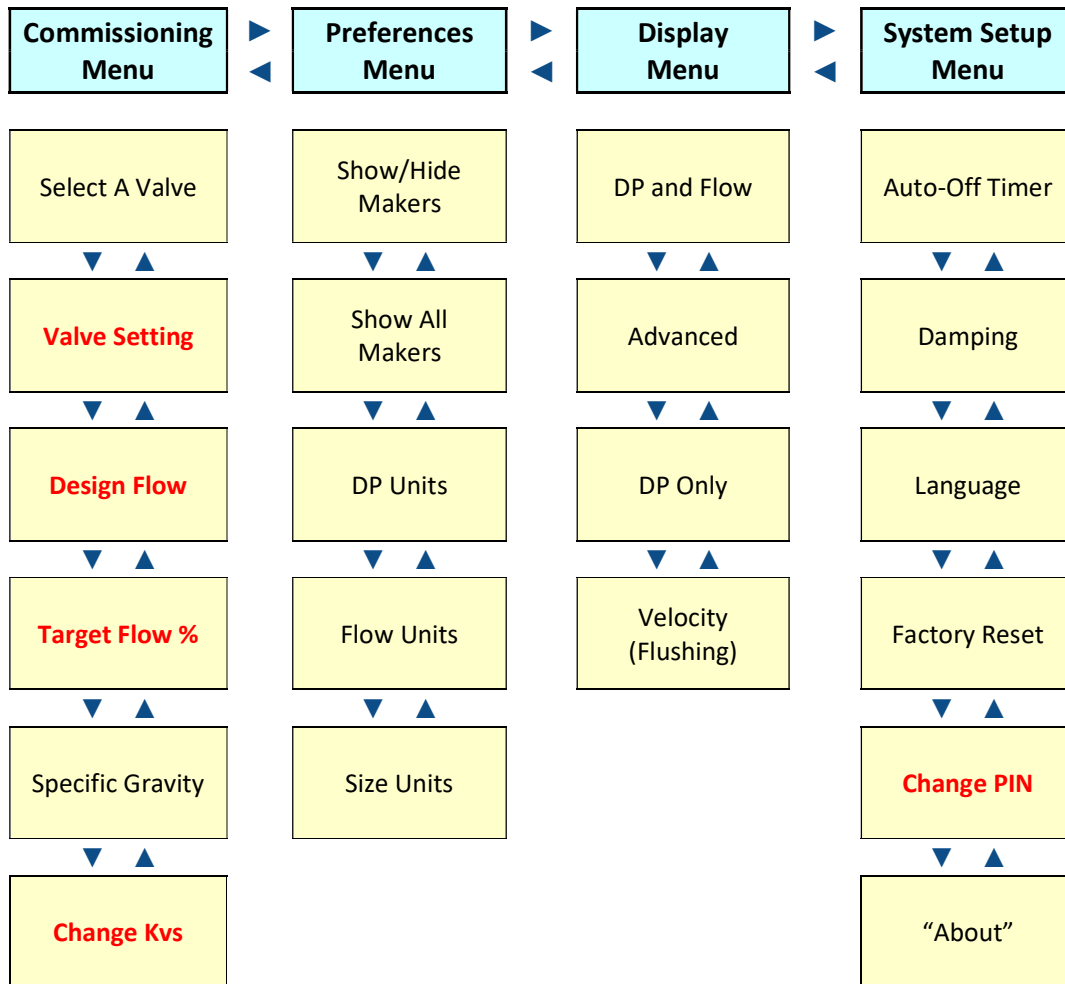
Commissioning Menu

Select A Valve

Valve Setting

Design Flow

Target Flow %

Specific Gravity

Change Kvs

Preferences Menu

Show/Hide Makers

Show All Makers

DP Units

Flow Units

Size Units

Display Menu

DP and Flow

Advanced

DP Only

Velocity (Flushing)

System Setup Menu

Auto-Off Timer

Damping

Language

Factory Reset

Change PIN

“About”